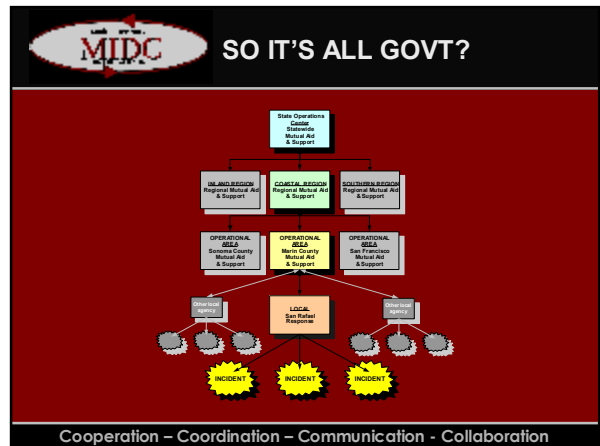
MIDC

SO IT'S ALL GOVT?

State Operations Center Statewide Mutual Aid & Support

INLAND REGION Regional Mutual Aid & Support

COASTAL REGION Regional Mutual Aid & Support

SOUTHERN REGION Regional Mutual Aid & Support

OPERATIONAL AREA Sonoma County Mutual Aid & Support

OPERATIONAL AREA Marin County Mutual Aid & Support

OPERATIONAL AREA San Francisco Mutual Aid & Support

Other local agency

LOCAL San Rafael Response

Other local agency

INCIDENT

INCIDENT

INCIDENT

Cooperation – Coordination – Communication - Collaboration